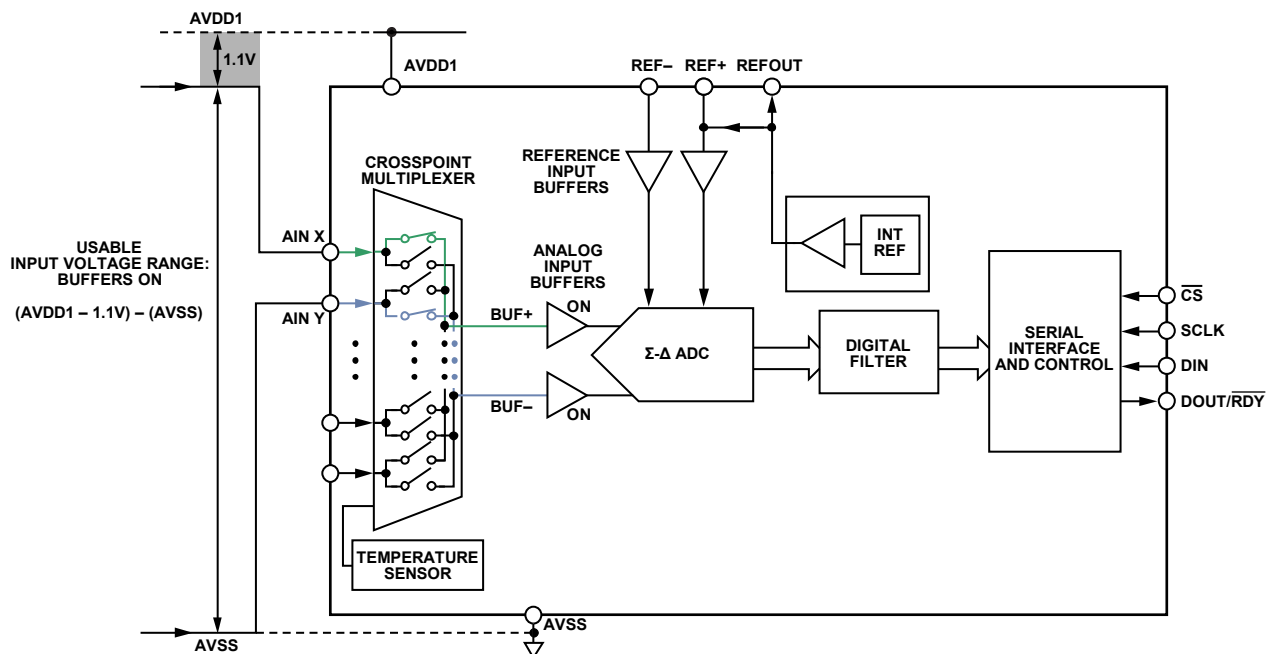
AVDD1

1.1V

AVDD1

REF– REF+ REFOUT

REFERENCE INPUT BUFFERS

CROSSPOINT MULTIPLEXER

INT REF

USABLE INPUT VOLTAGE RANGE: BUFFERS ON

(AVDD1 – 1.1V) – (AVSS)

AIN X

AIN Y

ANALOG INPUT BUFFERS

ON

BUF+

BUF–

ON

Σ-Δ ADC

DIGITAL FILTER

SERIAL INTERFACE AND CONTROL

$\overline{CS}$

SCLK

DIN

DOUT/$\overline{RDY}$

TEMPERATURE SENSOR

AVSS

AVSS